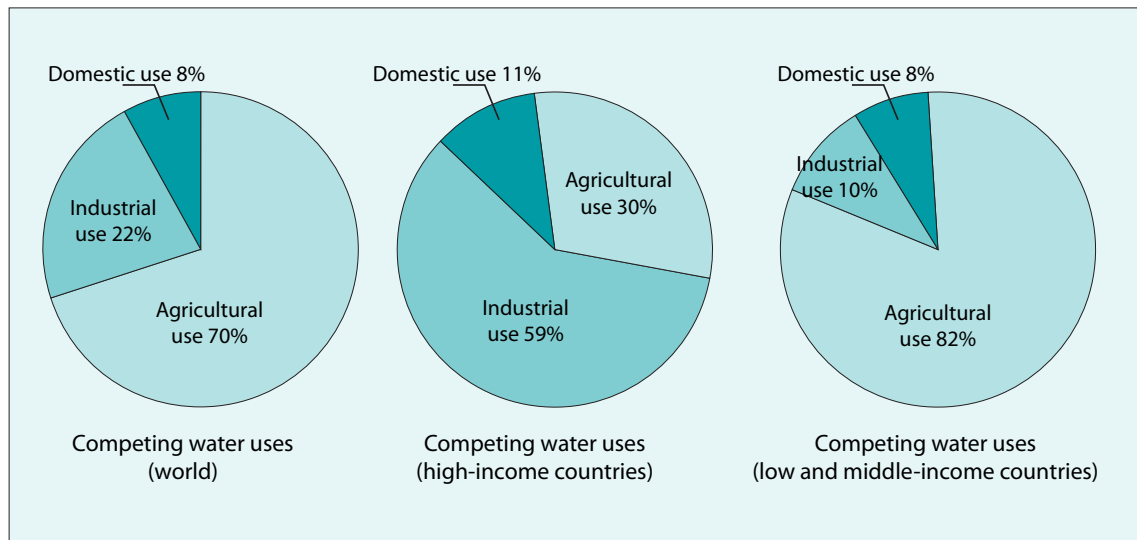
Domestic use 8%

Industrial use 22%

Agricultural use 70%

Competing water uses (world)

Domestic use 11%

Agricultural use 30%

Industrial use 59%

Competing water uses (high-income countries)

Domestic use 8%

Industrial use 10%

Agricultural use 82%

Competing water uses (low and middle-income countries)